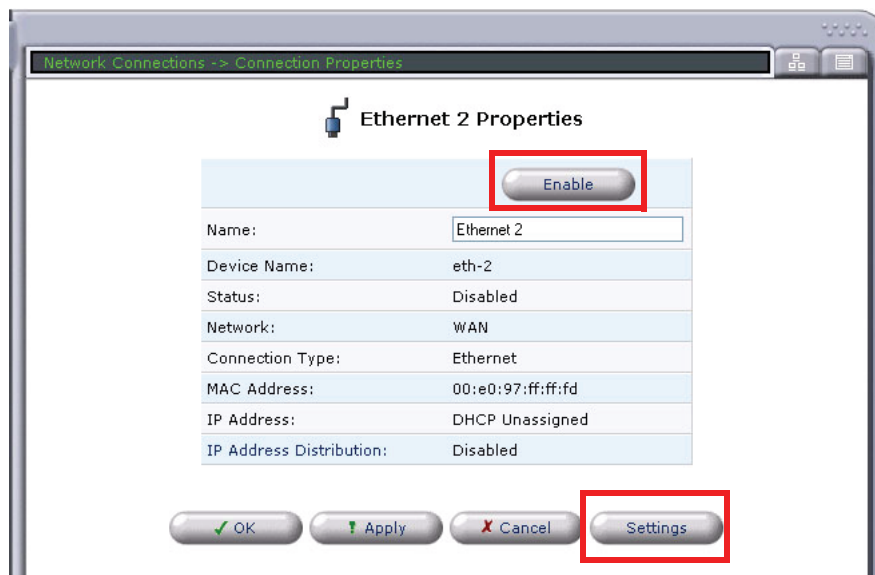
Network Connections -> Connection Properties

Ethernet 2 Properties

Enable

| | |
|---|---|
| Name: | Ethernet 2 |
| Device Name: | eth-2 |
| Status: | Disabled |
| Network: | WAN |
| Connection Type: | Ethernet |
| MAC Address: | 00:e0:97:ff:ff:fd |
| IP Address: | DHCP Unassigned |
| IP Address Distribution: | Disabled |

✓ OK ! Apply ✗ Cancel Settings